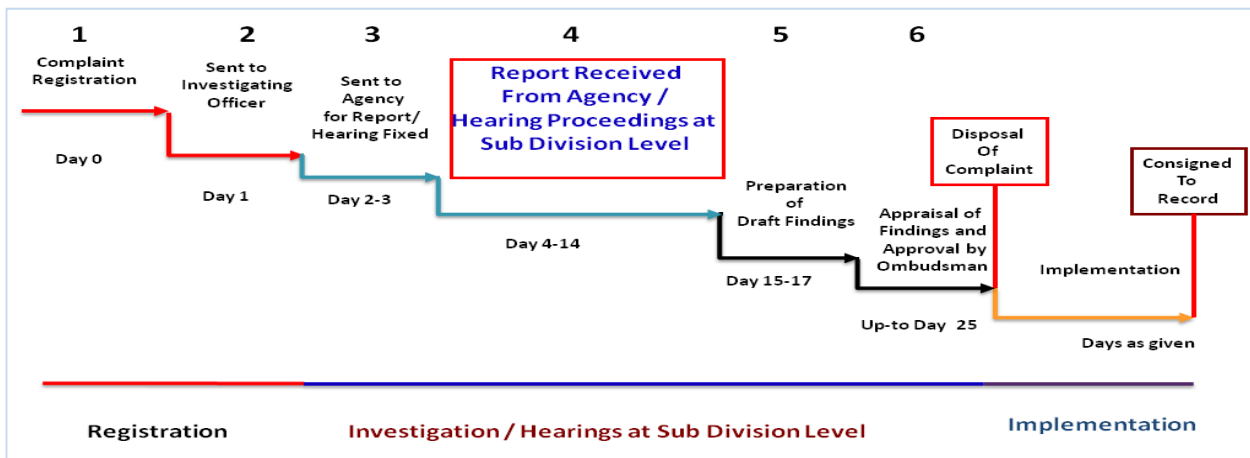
1

Complaint Registration

Day 0

2

Sent to Investigating Officer

Day 1

3

Sent to Agency for Report/ Hearing Fixed

Day 2-3

4

Report Received From Agency / Hearing Proceedings at Sub Division Level

Day 4-14

5

Preparation of Draft Findings

Day 15-17

6

Appraisal of Findings and Approval by Ombudsman

Up-to Day 25

Disposal Of Complaint

Implementation

Days as given

Consigned To Record

Registration

Investigation / Hearings at Sub Division Level

Implementation